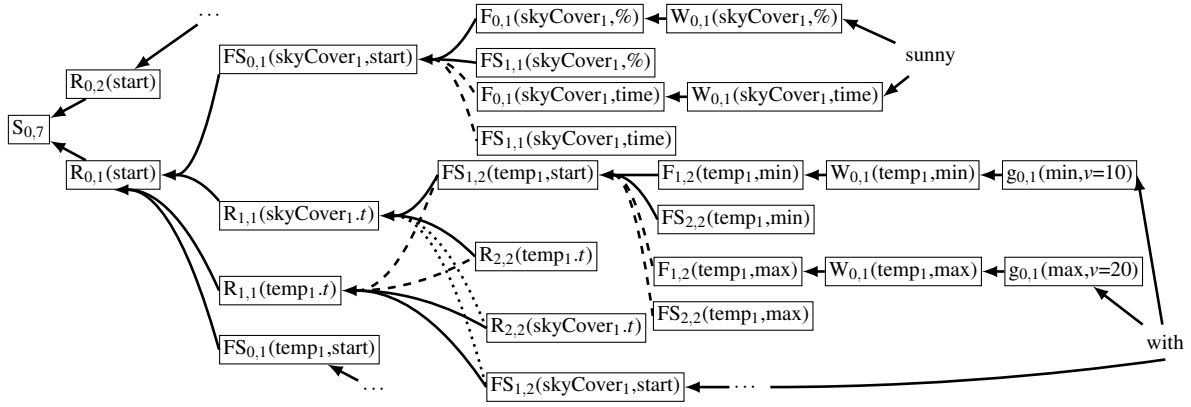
$\cdots$

$R_{0,2}$(start)

$S_{0,7}$

$R_{0,1}$(start)

$FS_{0,1}$(skyCover$_1$,start)

$F_{0,1}$(skyCover$_1$,%)

$W_{0,1}$(skyCover$_1$,%)

$FS_{1,1}$(skyCover$_1$,%)

sunny

$F_{0,1}$(skyCover$_1$,time)

$W_{0,1}$(skyCover$_1$,time)

$FS_{1,1}$(skyCover$_1$,time)

$FS_{1,2}$(temp$_1$,start)

$F_{1,2}$(temp$_1$,min)

$W_{0,1}$(temp$_1$,min)

$g_{0,1}$(min,$v$=10)

$R_{1,1}$(skyCover$_1$.$t$)

$FS_{2,2}$(temp$_1$,min)

$R_{2,2}$(temp$_1$.$t$)

$F_{1,2}$(temp$_1$,max)

$W_{0,1}$(temp$_1$,max)

$g_{0,1}$(max,$v$=20)

$R_{1,1}$(temp$_1$.$t$)

$R_{2,2}$(skyCover$_1$.$t$)

$FS_{2,2}$(temp$_1$,max)

$FS_{0,1}$(temp$_1$,start)

with

$\cdots$

$FS_{1,2}$(skyCover$_1$,start)

$\cdots$